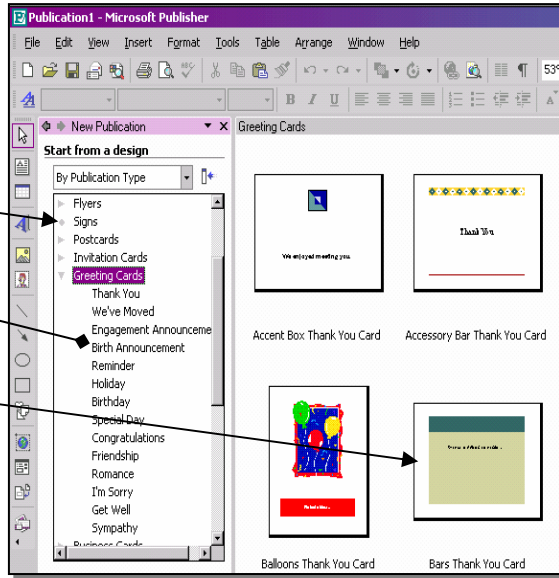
Publication1 - Microsoft Publisher

File Edit View Insert Format Tools Table Arrange Window Help

53%

New Publication

Start from a design

By Publication Type

Flyers
Signs
Postcards
Invitation Cards
Greeting Cards
Thank You
We've Moved
Engagement Announceme
Birth Announcement
Reminder
Holiday
Birthday
Special Day
Congratulations
Friendship
Romance
I'm Sorry
Get Well
Sympathy
Business Cards

Greeting Cards

We enjoyed meeting you.

Accent Box Thank You Card

Thank You

Accessory Bar Thank You Card

Balloons Thank You Card

Bars Thank You Card